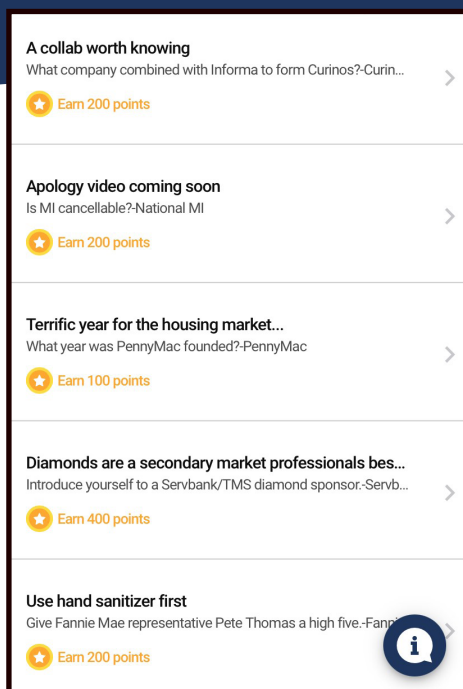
A collab worth knowing
What company combined with Informa to form Curinos?-Curin...

Earn 200 points

Apology video coming soon
Is MI cancellable?-National MI

Earn 200 points

Terrific year for the housing market...
What year was PennyMac founded?-PennyMac

Earn 100 points

Diamonds are a secondary market professionals bes...
Introduce yourself to a Servbank/TMS diamond sponsor.-Servb...

Earn 400 points

Use hand sanitizer first
Give Fannie Mae representative Pete Thomas a high five.-Fann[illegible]

Earn 200 points